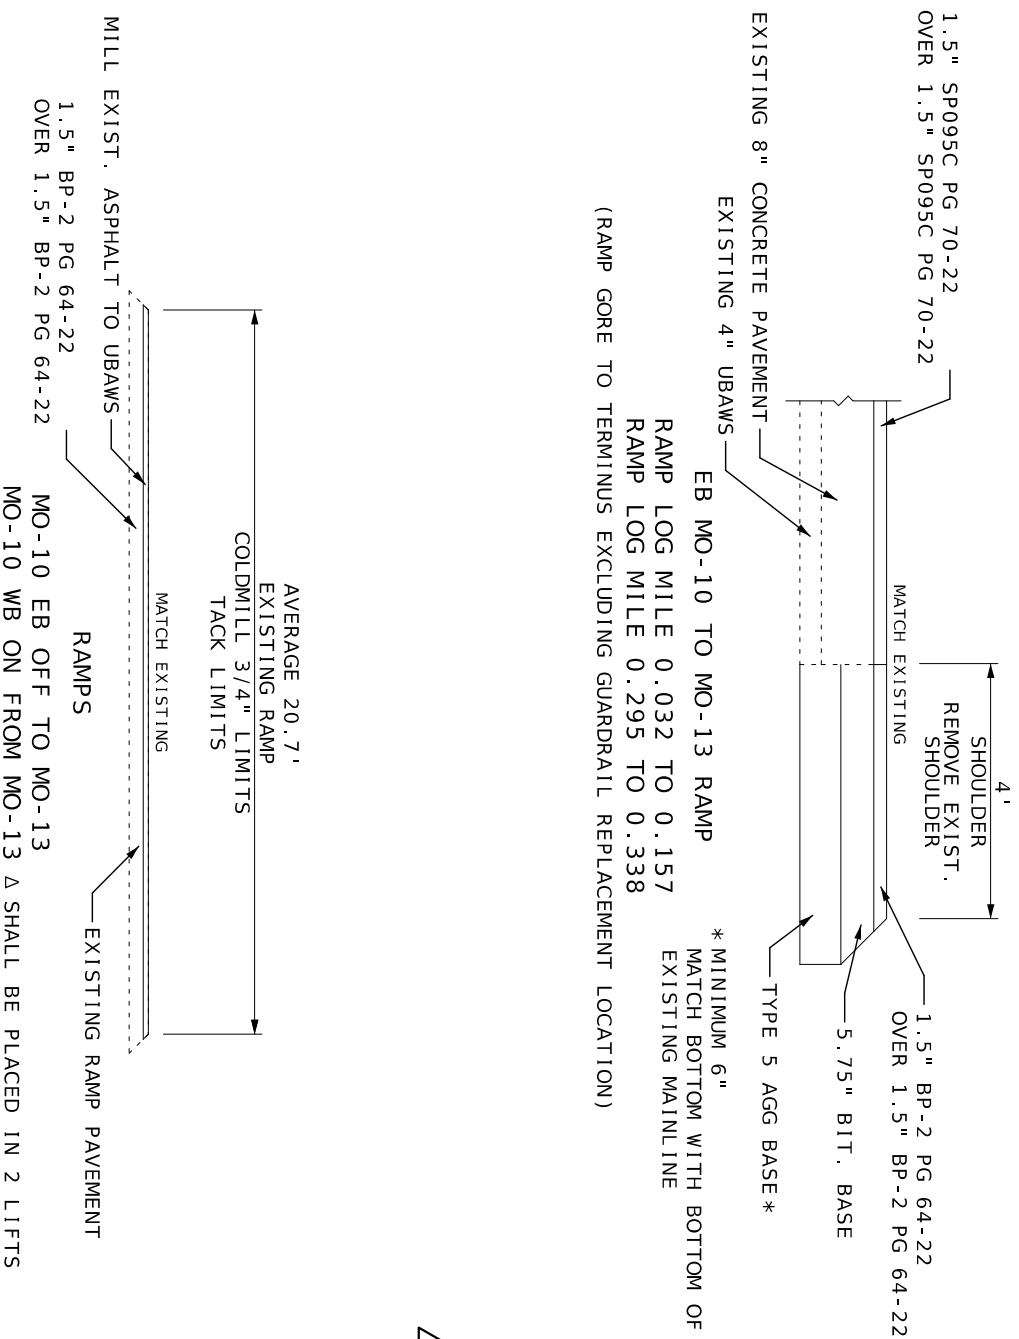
1.5" SP095C PG 70-22
OVER 1.5" SP095C PG 70-22

EXISTING 8" CONCRETE PAVEMENT
EXISTING 4" UBAWS

MATCH EXISTING

4'
SHOULDER
REMOVE EXIST.
SHOULDER

1.5" BP-2 PG 64-22
OVER 1.5" BP-2 PG 64-22

5.75" BIT. BASE

TYPE 5 AGG BASE*

* MINIMUM 6"
MATCH BOTTOM WITH BOTTOM OF
EXISTING MAINLINE

EB MO-10 TO MO-13 RAMP
RAMP LOG MILE 0.032 TO 0.157
RAMP LOG MILE 0.295 TO 0.338
(RAMP GORE TO TERMINUS EXCLUDING GUARDRAIL REPLACEMENT LOCATION)

MILL EXIST. ASPHALT TO UBAWS
1.5" BP-2 PG 64-22
OVER 1.5" BP-2 PG 64-22

AVERAGE 20.7'
EXISTING RAMP
COLDMILL 3/4" LIMITS
TACK LIMITS

MATCH EXISTING

EXISTING RAMP PAVEMENT

RAMPS
MO-10 EB OFF TO MO-13
MO-10 WB ON FROM MO-13 △ SHALL BE PLACED IN 2 LIFTS